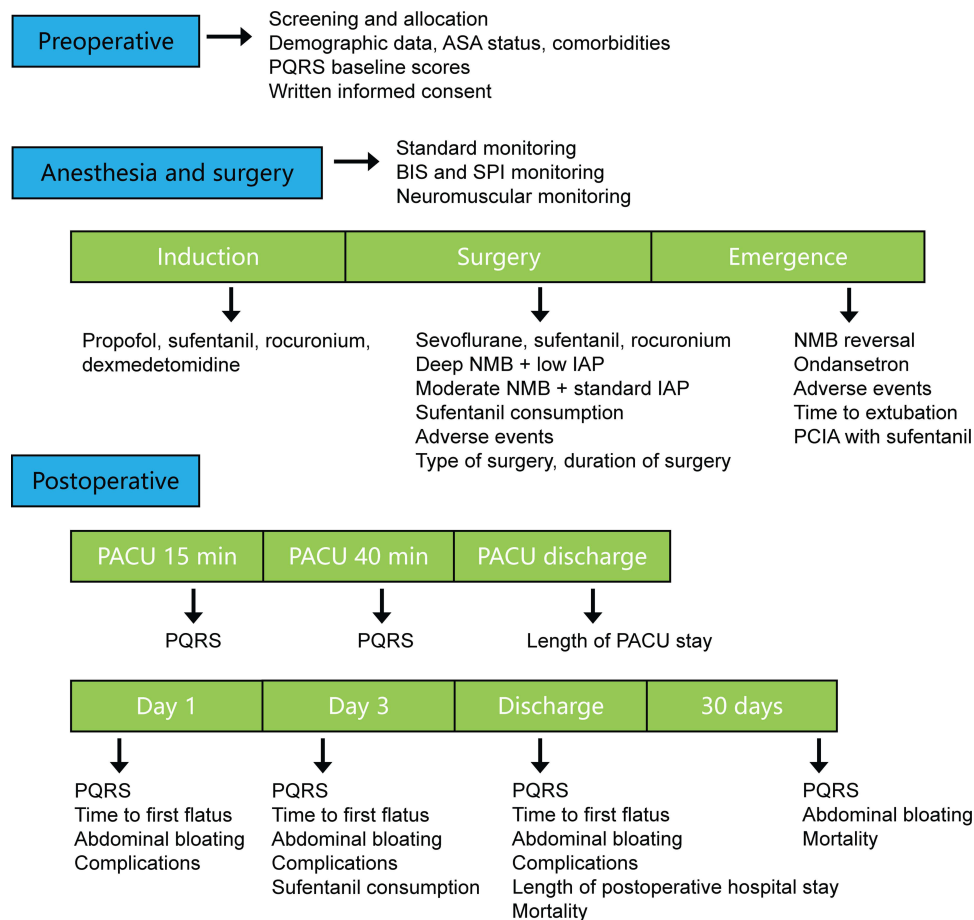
Preoperative

Screening and allocation
Demographic data, ASA status, comorbidities
PQRS baseline scores
Written informed consent

Anesthesia and surgery

Standard monitoring
BIS and SPI monitoring
Neuromuscular monitoring

| Induction | Surgery | Emergence |
|---|---|---|

Propofol, sufentanil, rocuronium, dexmedetomidine

Sevoflurane, sufentanil, rocuronium
Deep NMB + low IAP
Moderate NMB + standard IAP
Sufentanil consumption
Adverse events
Type of surgery, duration of surgery

NMB reversal
Ondansetron
Adverse events
Time to extubation
PCIA with sufentanil

Postoperative

| PACU 15 min | PACU 40 min | PACU discharge |
|---|---|---|

PQRS

PQRS

Length of PACU stay

| Day 1 | Day 3 | Discharge | 30 days |
|---|---|---|---|

PQRS
Time to first flatus
Abdominal bloating
Complications

PQRS
Time to first flatus
Abdominal bloating
Complications
Sufentanil consumption

PQRS
Time to first flatus
Abdominal bloating
Complications
Length of postoperative hospital stay
Mortality

PQRS
Abdominal bloating
Mortality